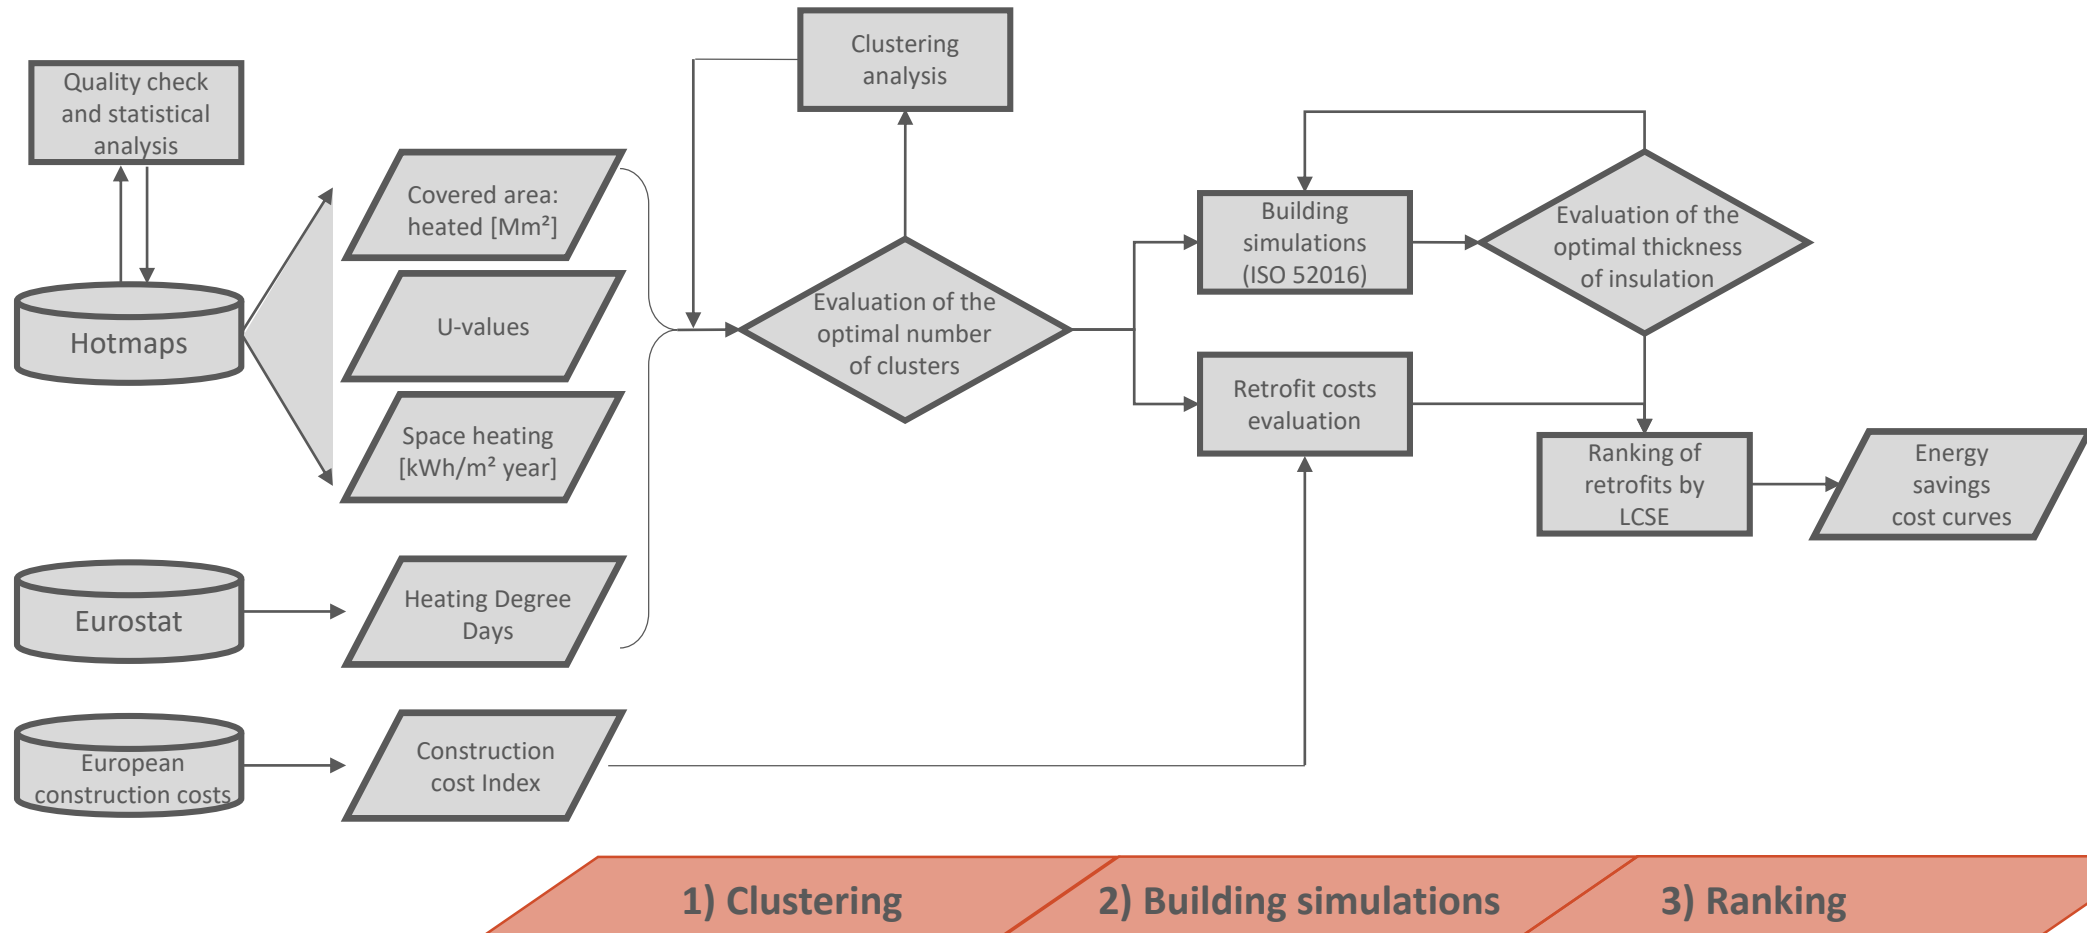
Quality check and statistical analysis

Hotmaps

Covered area: heated [Mm²]

U-values

Space heating [kWh/m² year]

Eurostat

Heating Degree Days

European construction costs

Construction cost Index

Clustering analysis

Evaluation of the optimal number of clusters

Building simulations (ISO 52016)

Evaluation of the optimal thickness of insulation

Retrofit costs evaluation

Ranking of retrofits by LCSE

Energy savings cost curves

1) Clustering

2) Building simulations

3) Ranking